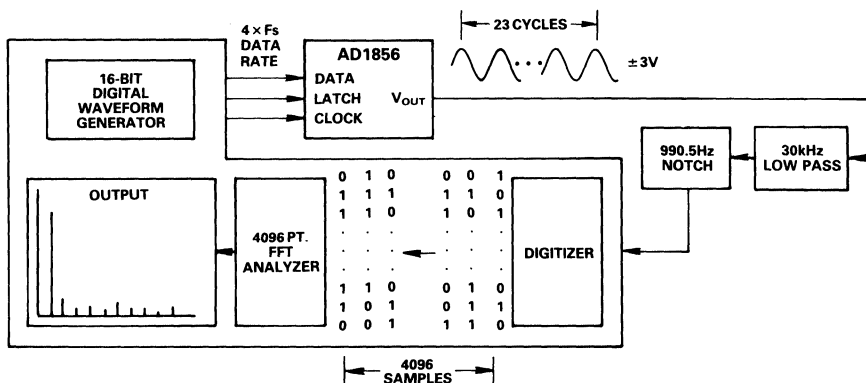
$4 \times F_S$ DATA RATE

23 CYCLES

16-BIT DIGITAL WAVEFORM GENERATOR

AD1856

DATA

LATCH

CLOCK

$V_{OUT}$

±3V

990.5Hz NOTCH

30kHz LOW PASS

OUTPUT

4096 PT. FFT ANALYZER

| 0 | 1 | 0 | | 0 | 0 | 1 |
|---|---|---|---|---|---|---|
| 1 | 1 | 1 | | 1 | 1 | 0 |
| 1 | 1 | 0 | | 1 | 0 | 1 |
| · | · | · | | · | · | · |
| · | · | · | | · | · | · |
| · | · | · | | · | · | · |
| 1 | 1 | 0 | | 0 | 1 | 0 |
| 1 | 0 | 1 | | 0 | 1 | 1 |
| 0 | 0 | 1 | | 1 | 1 | 0 |

DIGITIZER

4096 SAMPLES